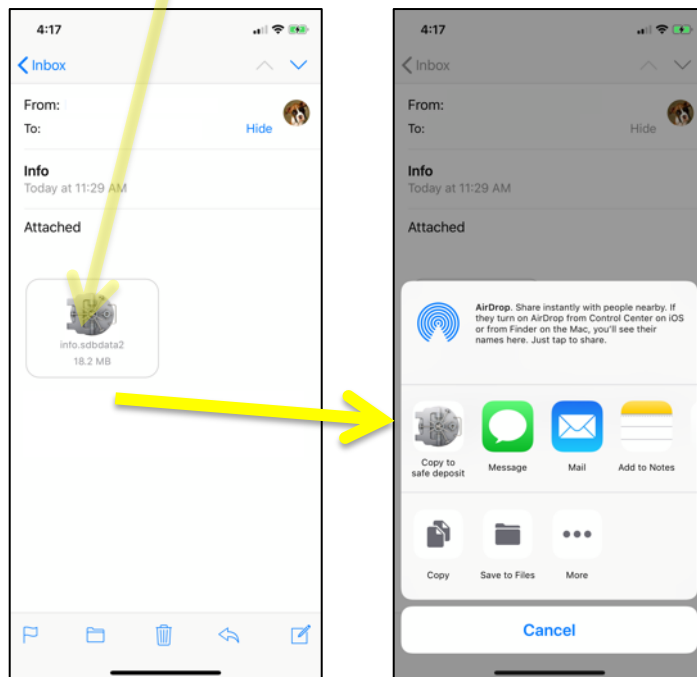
4:17

Inbox

From:

To:

Hide

Info

Today at 11:29 AM

Attached

info.sdbdata2

18.2 MB

4:17

Inbox

From:

To:

Hide

Info

Today at 11:29 AM

Attached

AirDrop. Share instantly with people nearby. If they turn on AirDrop from Control Center on iOS or from Finder on the Mac, you'll see their names here. Just tap to share.

Copy to safe deposit

Message

Mail

Add to Notes

Copy

Save to Files

More

Cancel